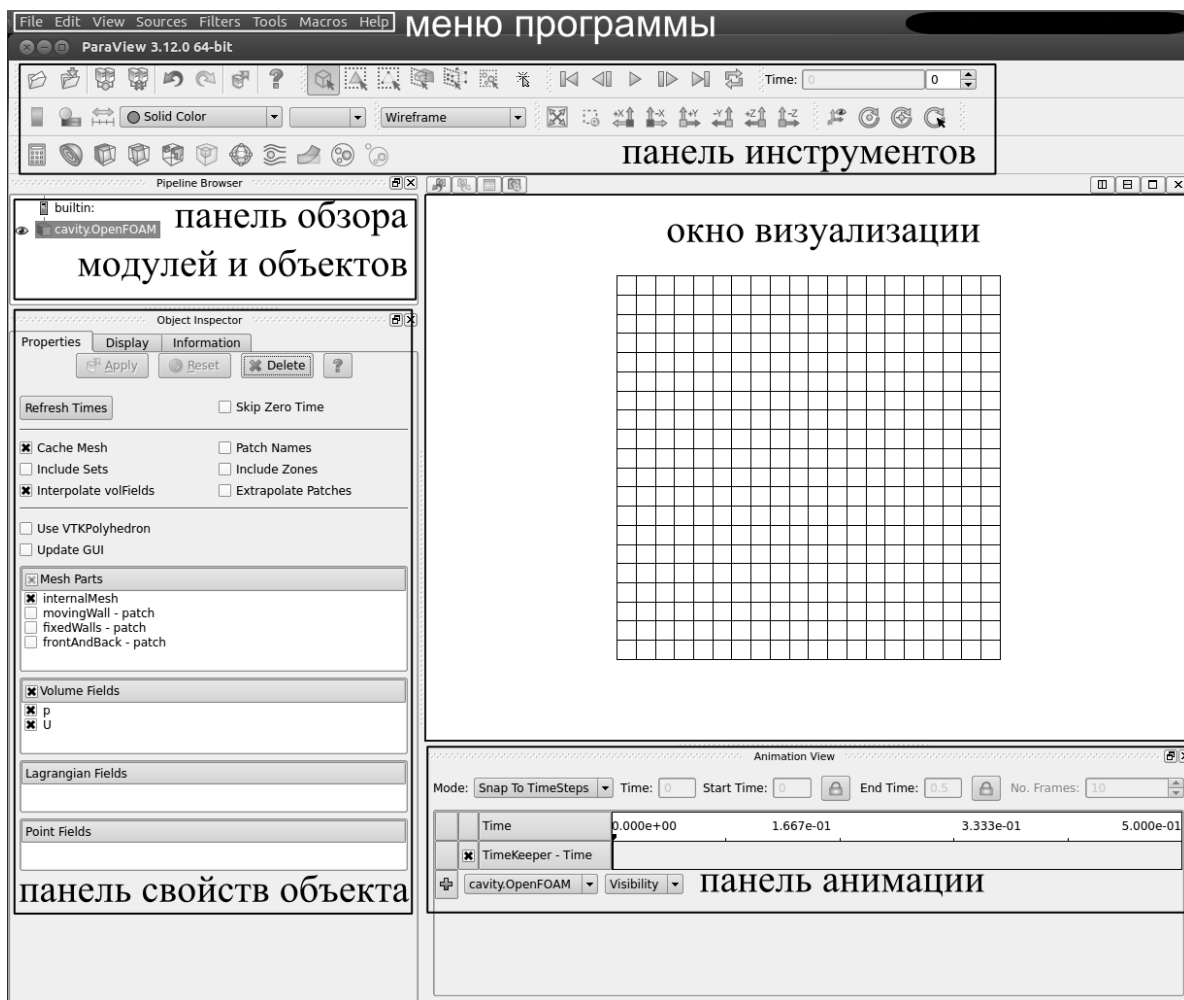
File Edit View Sources Filters Tools Macros Help меню программы

ParaView 3.12.0 64-bit

Time: 0 0

Solid Color

Wireframe

панель инструментов

Pipeline Browser

builtin:

cavity.OpenFOAM

панель обзора модулей и объектов

окно визуализации

Object Inspector

Properties Display Information

Apply Reset Delete ?

Refresh Times

Skip Zero Time

Cache Mesh

Patch Names

Include Sets

Include Zones

Interpolate volFields

Extrapolate Patches

Use VTKPolyhedron

Update GUI

Mesh Parts

internalMesh

movingWall - patch

fixedWalls - patch

frontAndBack - patch

Volume Fields

p

U

Lagrangian Fields

Point Fields

панель свойств объекта

Animation View

Mode: Snap To TimeSteps Time: 0 Start Time: 0 End Time: 0.5 No. Frames: 10

Time 0.000e+00 1.667e-01 3.333e-01 5.000e-01

TimeKeeper - Time

cavity.OpenFOAM Visibility

панель анимации